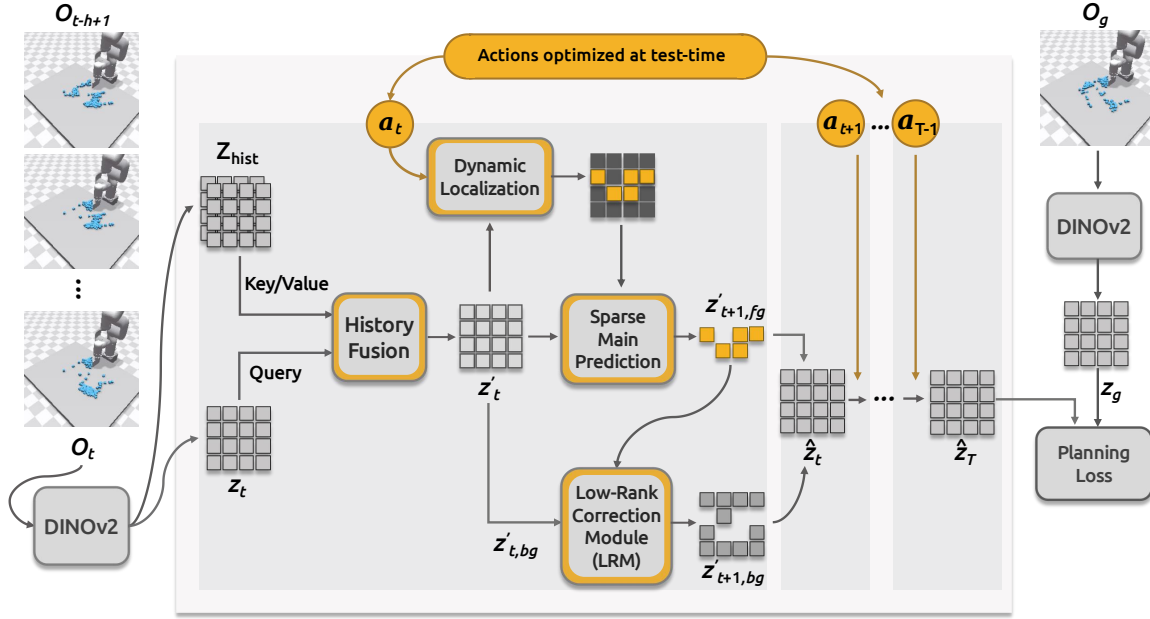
$O_{t-h+1}$

$O_g$

Actions optimized at test-time

$a_t$

$a_{t+1}$ ... $a_{T-1}$

$Z_{hist}$

Dynamic Localization

DINOv2

Key/Value

History Fusion

Sparse Main Prediction

$z'_{t+1,fg}$

Query

$z'_t$

$z_g$

$O_t$

$\hat{z}_t$

...

$\hat{z}_T$

Planning Loss

$z_t$

Low-Rank Correction Module (LRM)

DINOv2

$z'_{t,bg}$

$z'_{t+1,bg}$